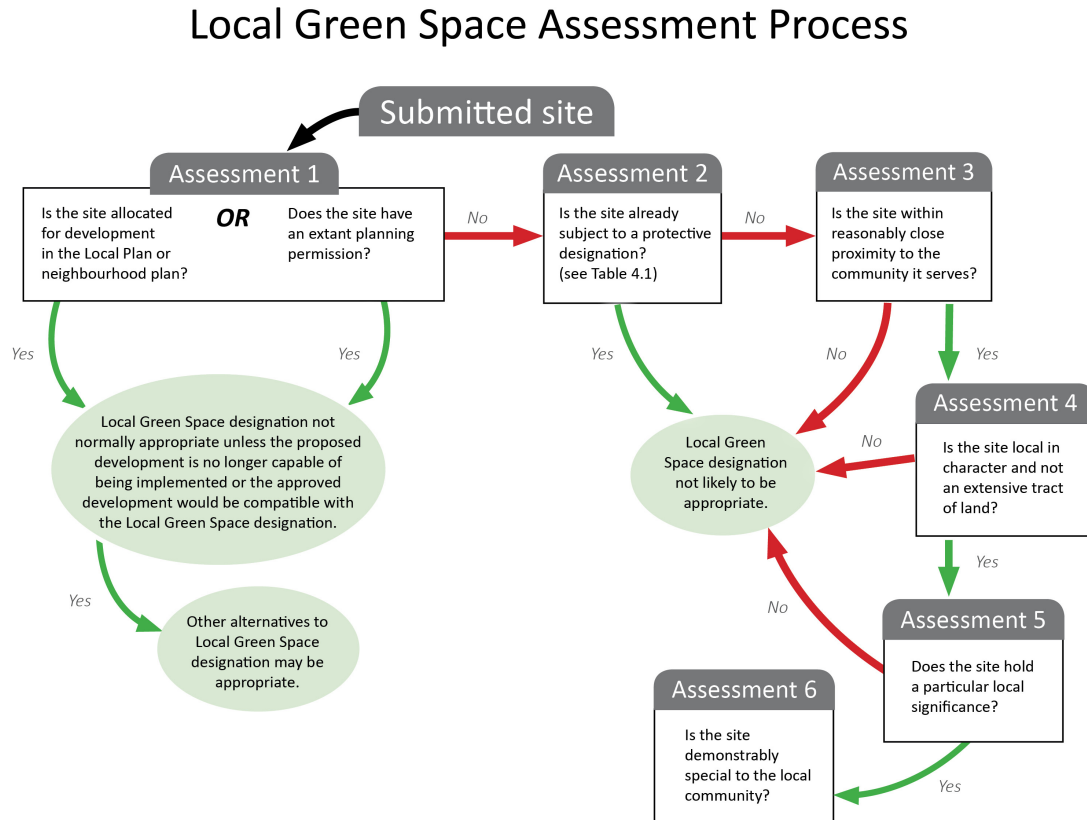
Local Green Space Assessment Process

Submitted site

Assessment 1

Is the site allocated for development in the Local Plan or neighbourhood plan?

OR

Does the site have an extant planning permission?

Yes

Yes

Local Green Space designation not normally appropriate unless the proposed development is no longer capable of being implemented or the approved development would be compatible with the Local Green Space designation.

Yes

Other alternatives to Local Green Space designation may be appropriate.

No

Assessment 2

Is the site already subject to a protective designation? (see Table 4.1)

Yes

No

Assessment 3

Is the site within reasonably close proximity to the community it serves?

No

Yes

Local Green Space designation not likely to be appropriate.

No

Assessment 4

Is the site local in character and not an extensive tract of land?

Yes

No

Assessment 5

Does the site hold a particular local significance?

Yes

Assessment 6

Is the site demonstrably special to the local community?